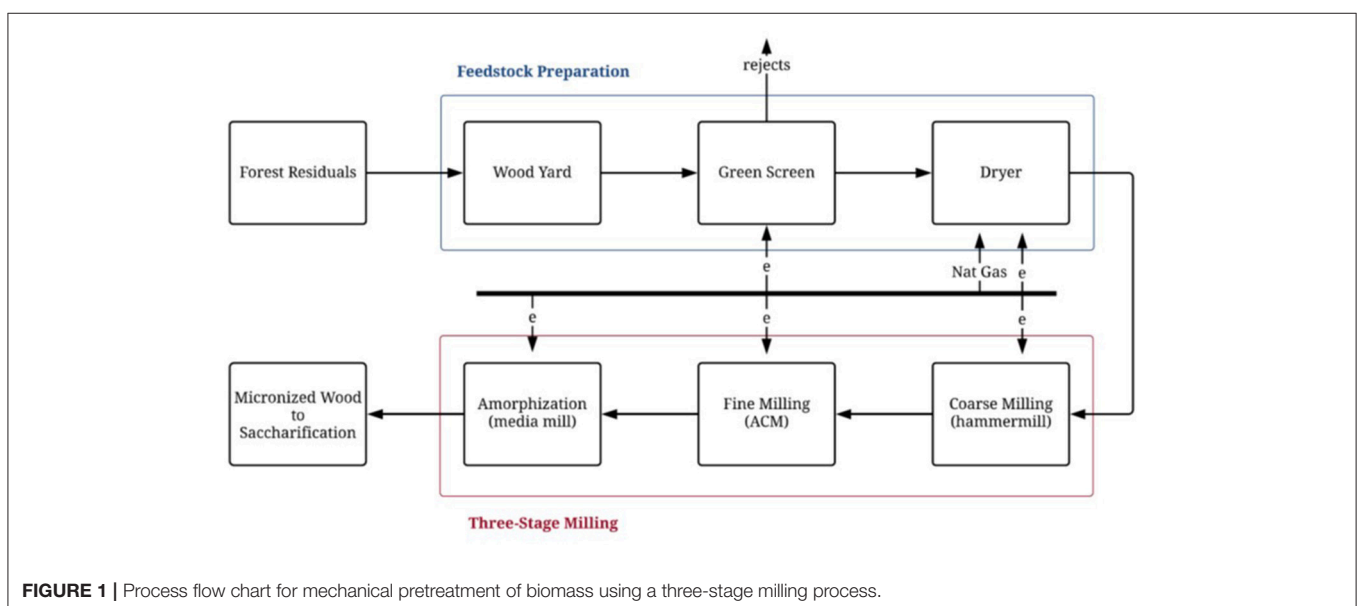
Feedstock Preparation

rejects

Forest Residuals

Wood Yard

Green Screen

Dryer

e

Nat Gas

e

e

e

e

Micronized Wood to Saccharification

Amorphization (media mill)

Fine Milling (ACM)

Coarse Milling (hammermill)

Three-Stage Milling

FIGURE 1 | Process flow chart for mechanical pretreatment of biomass using a three-stage milling process.